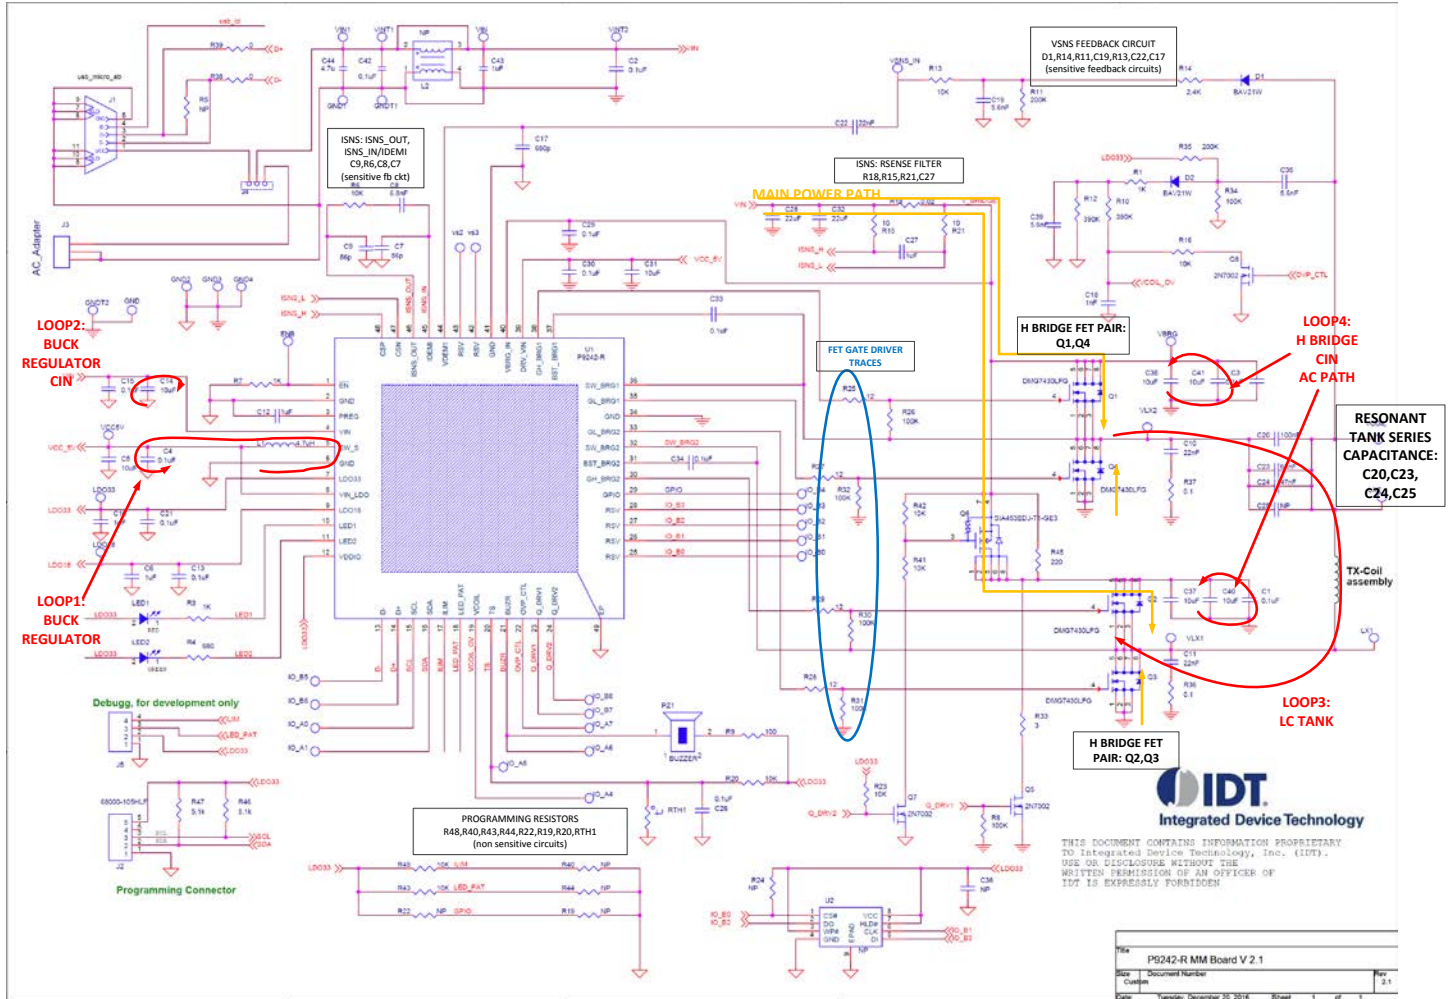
VSNS FEEDBACK CIRCUIT
D1,R14,R11,C19,R13,C22,C17
(sensitive feedback circuits)

ISNS: ISNS_OUT, ISNS_IN/IDEMI
C9,R6,C8,C7
(sensitive fb ckt)

ISNS: RSENSE FILTER
R18,R15,R21,C27

MAIN POWER PATH

LOOP2: BUCK REGULATOR CIN

LOOP1: BUCK REGULATOR

FET GATE DRIVER TRACES

H BRIDGE FET PAIR: Q1,Q4

LOOP4: H BRIDGE CIN AC PATH

RESONANT TANK SERIES CAPACITANCE: C20,C23, C24,C25

TX-Coil assembly

LOOP3: LC TANK

H BRIDGE FET PAIR: Q2,Q3

AC_Adapter

usb_micro_ab

U1
P9242-R

Debugg, for development only

Programming Connector

PROGRAMMING RESISTORS
R48,R40,R43,R44,R22,R19,R20,RTH1
(non sensitive circuits)

BUZZER

IDT
Integrated Device Technology

THIS DOCUMENT CONTAINS INFORMATION PROPRIETARY TO Integrated Device Technology, Inc. (IDT). USE OR DISCLOSURE WITHOUT THE WRITTEN PERMISSION OF AN OFFICER OF IDT IS EXPRESSLY FORBIDDEN

Title
P9242-R MM Board V 2.1
Size Document Number Rev
Custom 2.1
Date: Tuesday, December 20, 2016 Sheet 1 of 1